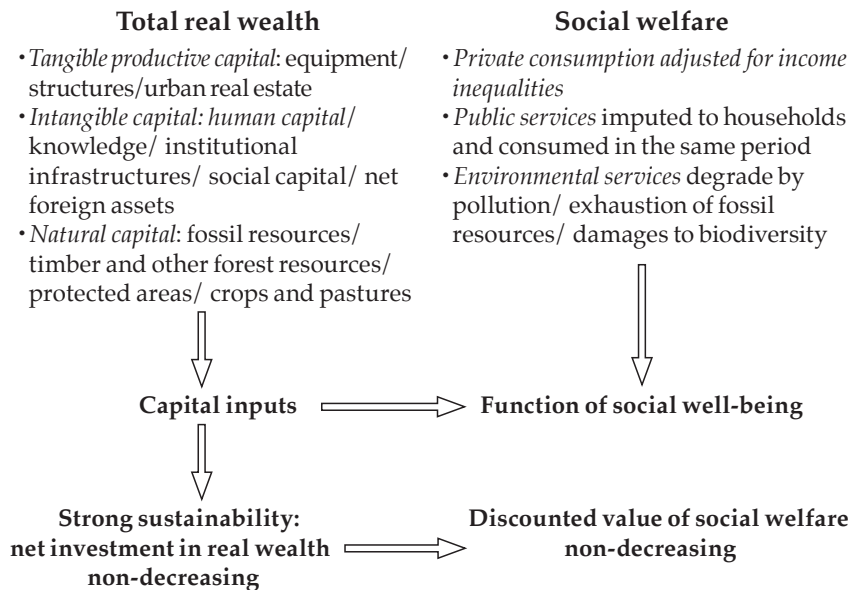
**Total real wealth**

• *Tangible productive capital*: equipment/ structures/urban real estate
• *Intangible capital: human capital*/ knowledge/ institutional infrastructures/ social capital/ net foreign assets
• *Natural capital*: fossil resources/ timber and other forest resources/ protected areas/ crops and pastures

**Social welfare**

• *Private consumption adjusted for income inequalities*
• *Public services* imputed to households and consumed in the same period
• *Environmental services* degrade by pollution/ exhaustion of fossil resources/ damages to biodiversity

**Capital inputs**

**Function of social well-being**

**Strong sustainability: net investment in real wealth non-decreasing**

**Discounted value of social welfare non-decreasing**